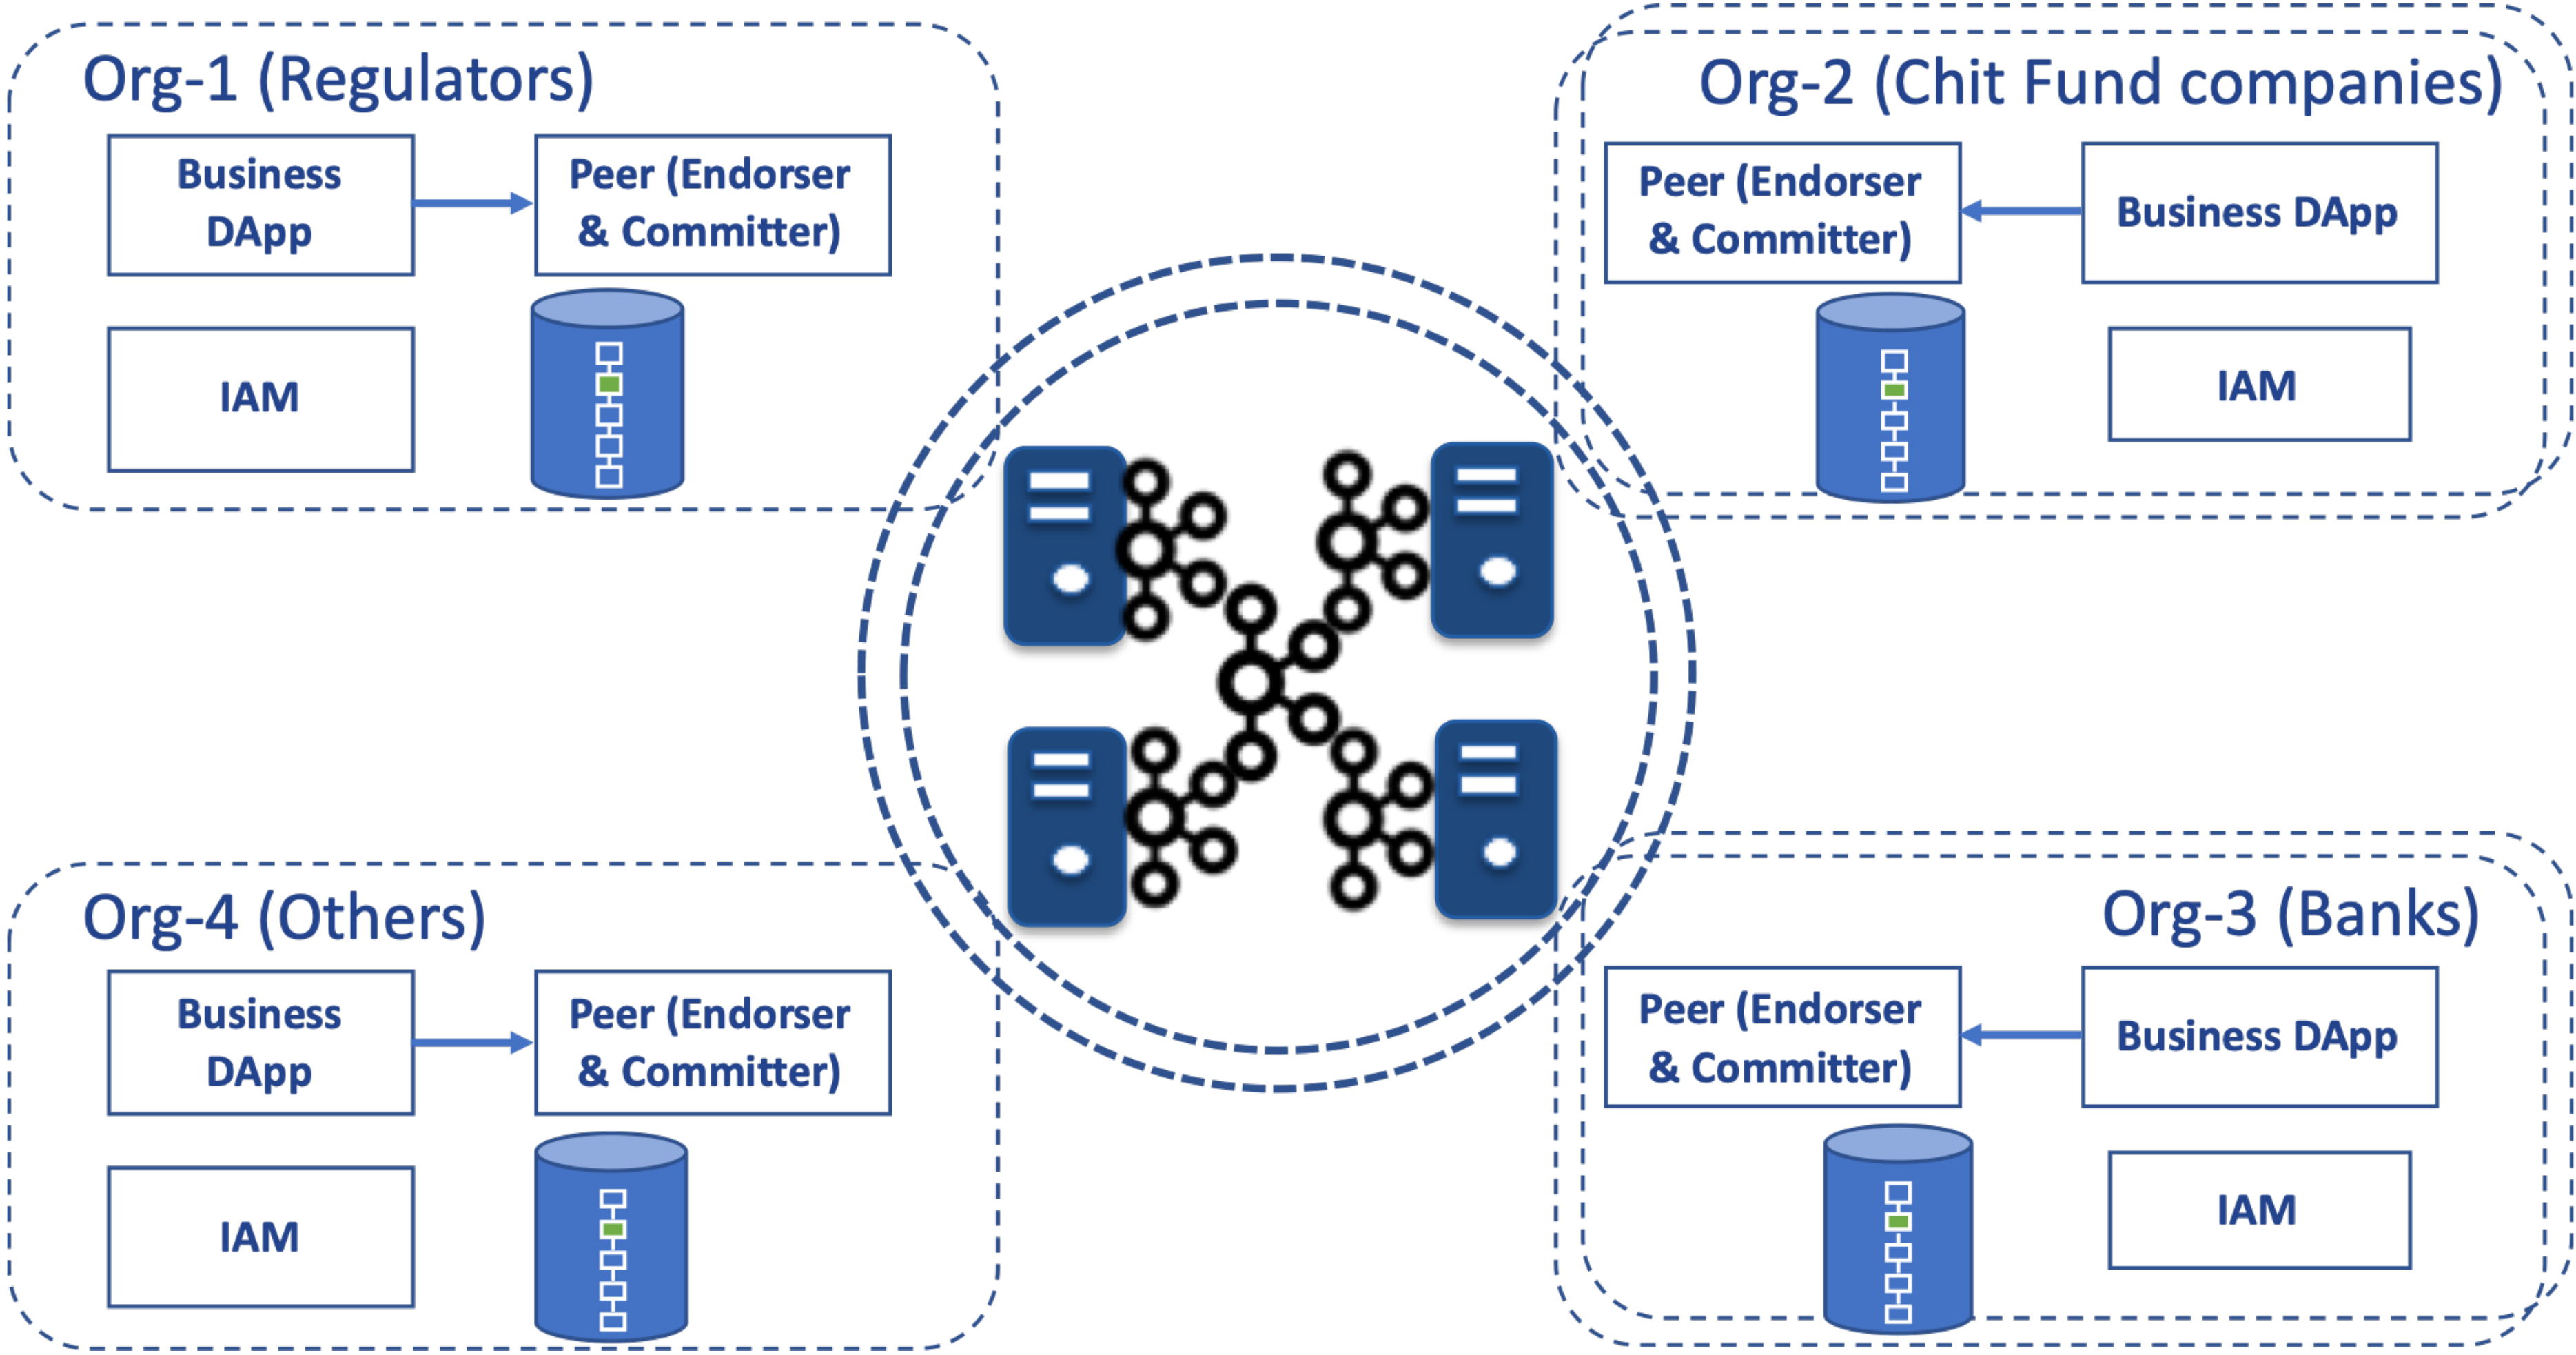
Org-1 (Regulators)

Business DApp

Peer (Endorser & Committer)

IAM

Org-2 (Chit Fund companies)

Peer (Endorser & Committer)

Business DApp

IAM

Org-4 (Others)

Business DApp

Peer (Endorser & Committer)

IAM

Org-3 (Banks)

Peer (Endorser & Committer)

Business DApp

IAM